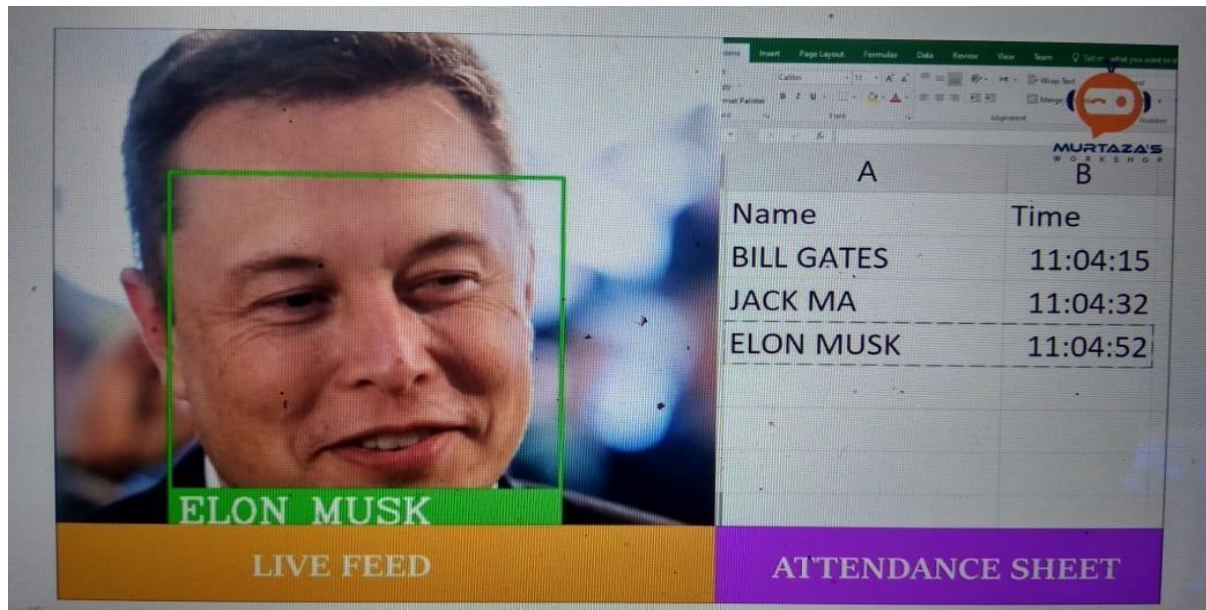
ELON MUSK

LIVE FEED

Home Insert Page Layout Formulas Data Review View Team Tell me what you want to do

Calibri 11 Wrap Text

Format Painter B I U Merge

Font Alignment Number

MURTAZA'S WORKSHOP

| A | B |
|---|---|
| Name | Time |
| BILL GATES | 11:04:15 |
| JACK MA | 11:04:32 |
| ELON MUSK | 11:04:52 |

ATTENDANCE SHEET